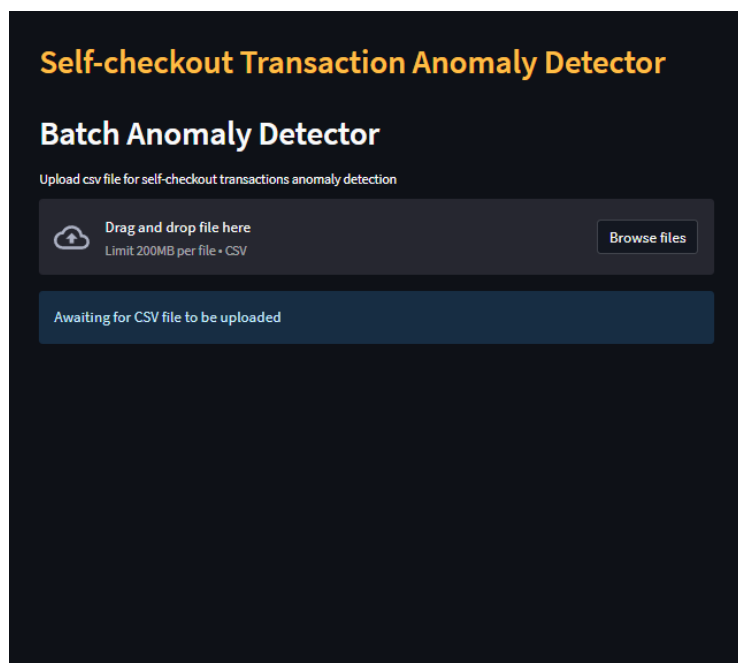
Self-checkout Transaction Anomaly Detector

Batch Anomaly Detector

Upload csv file for self-checkout transactions anomaly detection

Drag and drop file here
Limit 200MB per file • CSV

Browse files

Awaiting for CSV file to be uploaded